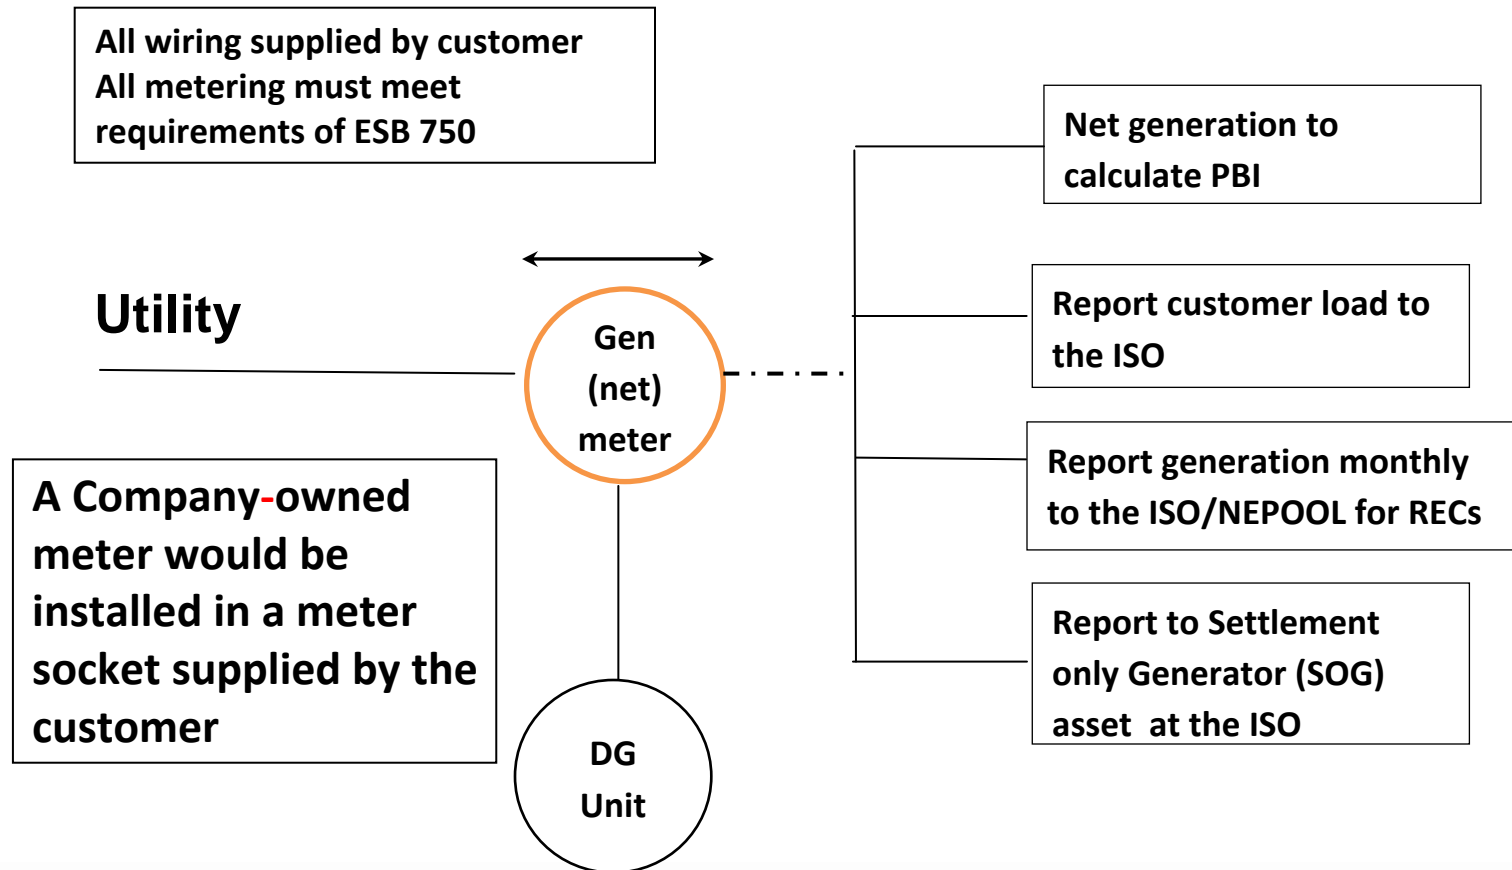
All wiring supplied by customer
All metering must meet requirements of ESB 750

Utility

Gen (net) meter

A Company-owned meter would be installed in a meter socket supplied by the customer

DG Unit

Net generation to calculate PBI

Report customer load to the ISO

Report generation monthly to the ISO/NEPOOL for RECs

Report to Settlement only Generator (SOG) asset at the ISO